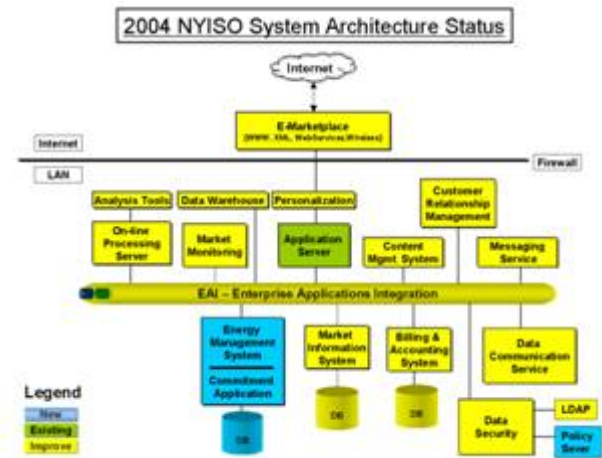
2004 NYISO System Architecture Status

Internet

E-Marketplace
(WWW, XML, WebServices,Wireless)

Internet

Firewall

LAN

Analysis Tools

Data Warehouse

Personalization

Customer Relationship Management

On-line Processing Server

Market Monitoring

Application Server

Content Mgmt. System

Messaging Service

EAI – Enterprise Applications Integration

Energy Management System

Commitment Application

DB

Market Information System

DB

Billing & Accounting System

DB

Data Communication Service

Data Security

LDAP

Policy Sever

Legend

New

Existing

Improve